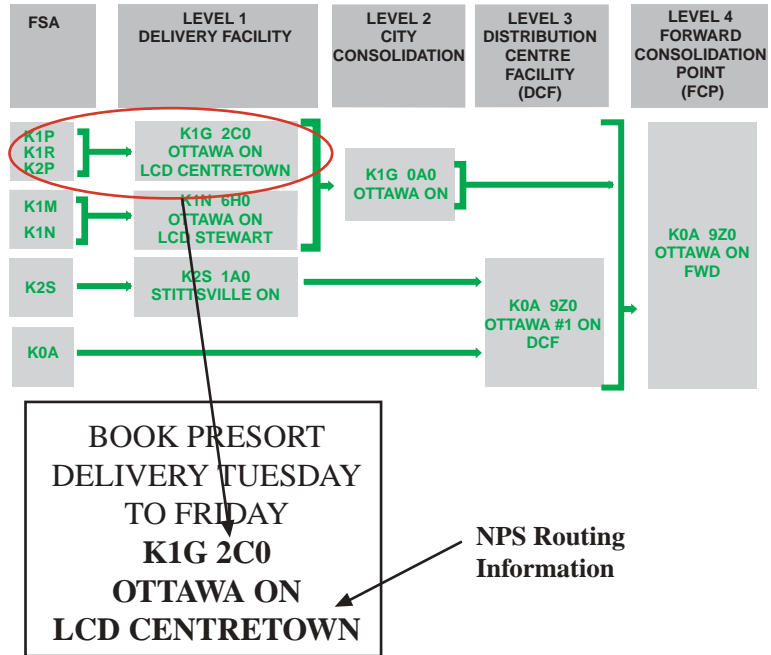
FSA

LEVEL 1
DELIVERY FACILITY

LEVEL 2
CITY
CONSOLIDATION

LEVEL 3
DISTRIBUTION
CENTRE
FACILITY
(DCF)

LEVEL 4
FORWARD
CONSOLIDATION
POINT
(FCP)

K1P
K1R
K2P

K1G 2C0
OTTAWA ON
LCD CENTRETOWN

K1M
K1N

K1N 6H0
OTTAWA ON
LCD STEWART

K1G 0A0
OTTAWA ON

K2S

K2S 1A0
STITTSVILLE ON

K0A

K0A 9Z0
OTTAWA #1 ON
DCF

K0A 9Z0
OTTAWA ON
FWD

BOOK PRESORT
DELIVERY TUESDAY
TO FRIDAY
K1G 2C0
OTTAWA ON
LCD CENTRETOWN

NPS Routing
Information